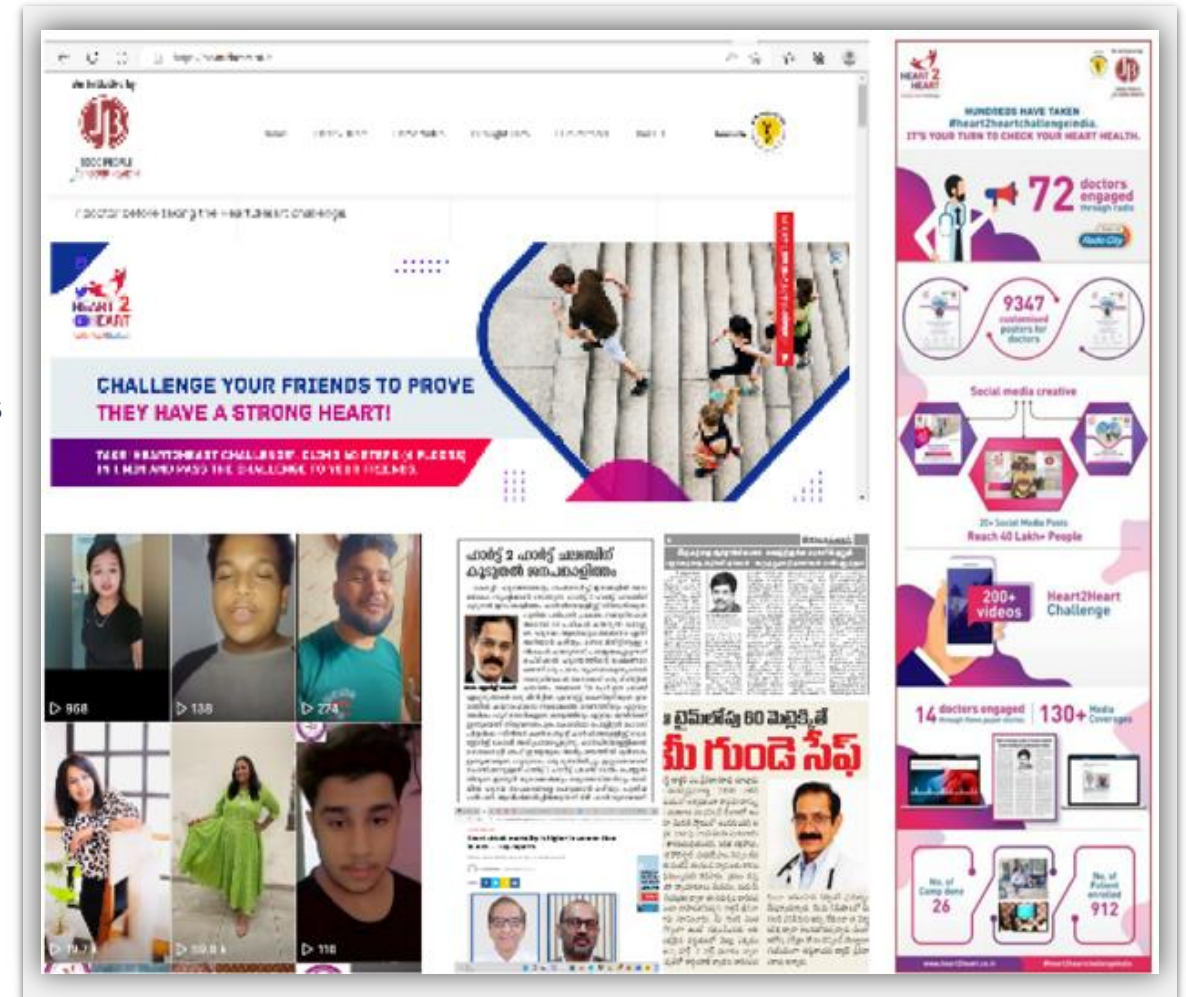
HEART 2 HEART

CHALLENGE YOUR FRIENDS TO PROVE THEY HAVE A STRONG HEART!

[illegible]

▷ 958
▷ 138
▷ 274
▷ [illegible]
▷ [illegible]
▷ 118

ഹാർട്ട് 2 ഹാർട്ട് ചലഞ്ചിന് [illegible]

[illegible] టైమ్‌లోపు 60 మెట్లెక్కితే మీ గుండె సేఫ్

HEART 2 HEART

HUNDREDS HAVE TAKEN #heart2heartchallengeindia. IT'S YOUR TURN TO CHECK YOUR HEART HEALTH.

72 doctors engaged through radio

Radio City

9347 customised posters for doctors

Social media creative

20+ Social Media Posts Reach 40 Lakh+ People

200+ videos

Heart2Heart Challenge

14 doctors engaged through news paper stories | 130+ Media Coverages

No. of Camp done 26

No. of Patient enrolled 912

www.heart2heart.co.in

#heart2heartchallengeindia